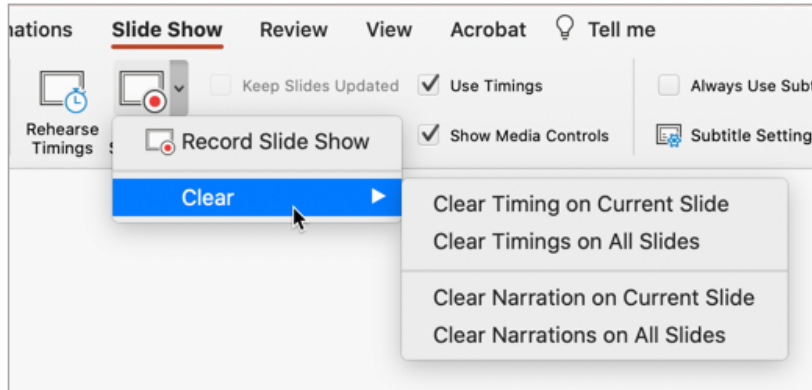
nations Slide Show Review View Acrobat Tell me

Rehearse Timings

S

Keep Slides Updated

Use Timings

Show Media Controls

Always Use Subt

Subtitle Setting

Record Slide Show

Clear

Clear Timing on Current Slide

Clear Timings on All Slides

Clear Narration on Current Slide

Clear Narrations on All Slides